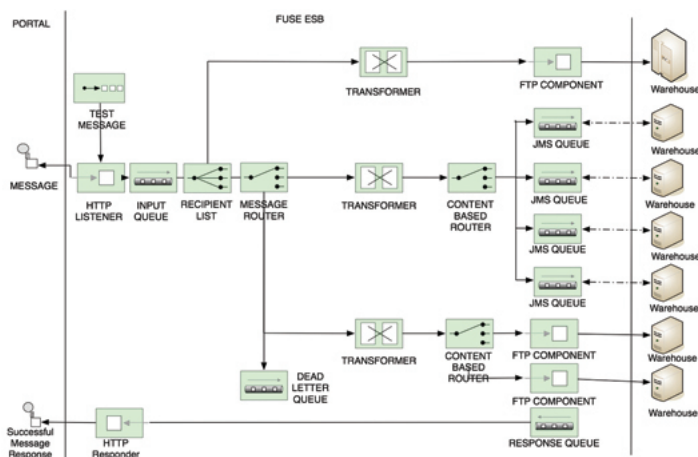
PORTAL

FUSE ESB

TEST MESSAGE

MESSAGE

HTTP LISTENER

INPUT QUEUE

RECIPIENT LIST

MESSAGE ROUTER

TRANSFORMER

FTP COMPONENT

Warehouse

JMS QUEUE

Warehouse

TRANSFORMER

CONTENT BASED ROUTER

JMS QUEUE

Warehouse

JMS QUEUE

Warehouse

JMS QUEUE

Warehouse

TRANSFORMER

CONTENT BASED ROUTER

FTP COMPONENT

Warehouse

DEAD LETTER QUEUE

FTP COMPONENT

Warehouse

Successful Message Response

HTTP Responder

RESPONSE QUEUE